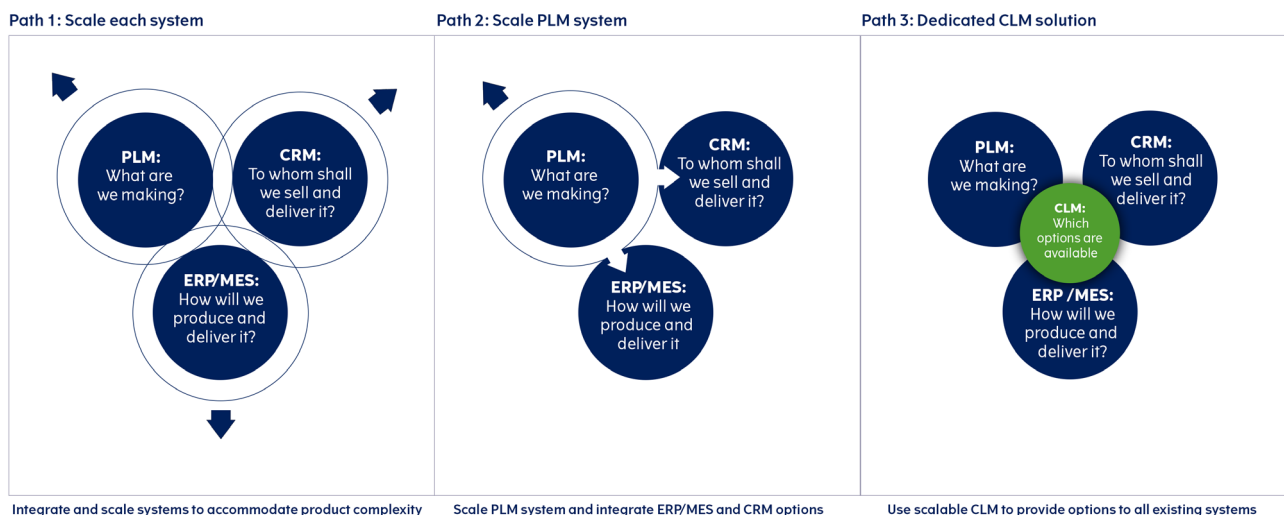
Path 1: Scale each system

PLM:
What are we making?

CRM:
To whom shall we sell and deliver it?

ERP/MES:
How will we produce and deliver it?

Integrate and scale systems to accommodate product complexity

Path 2: Scale PLM system

PLM:
What are we making?

CRM:
To whom shall we sell and deliver it?

ERP/MES:
How will we produce and deliver it

Scale PLM system and integrate ERP/MES and CRM options

Path 3: Dedicated CLM solution

PLM:
What are we making?

CRM:
To whom shall we sell and deliver it?

CLM:
Which options are available

ERP /MES:
How will we produce and deliver it?

Use scalable CLM to provide options to all existing systems